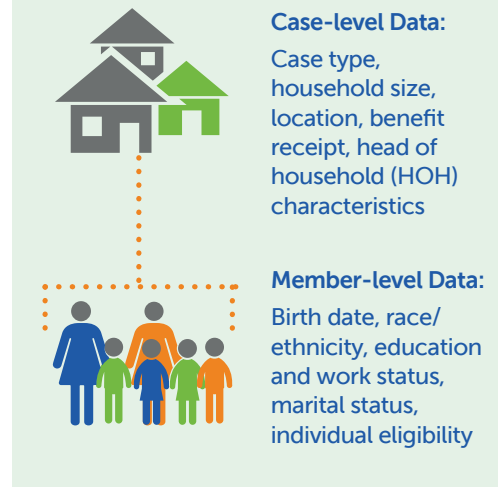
Case-level Data:

Case type, household size, location, benefit receipt, head of household (HOH) characteristics

Member-level Data:

Birth date, race/ ethnicity, education and work status, marital status, individual eligibility